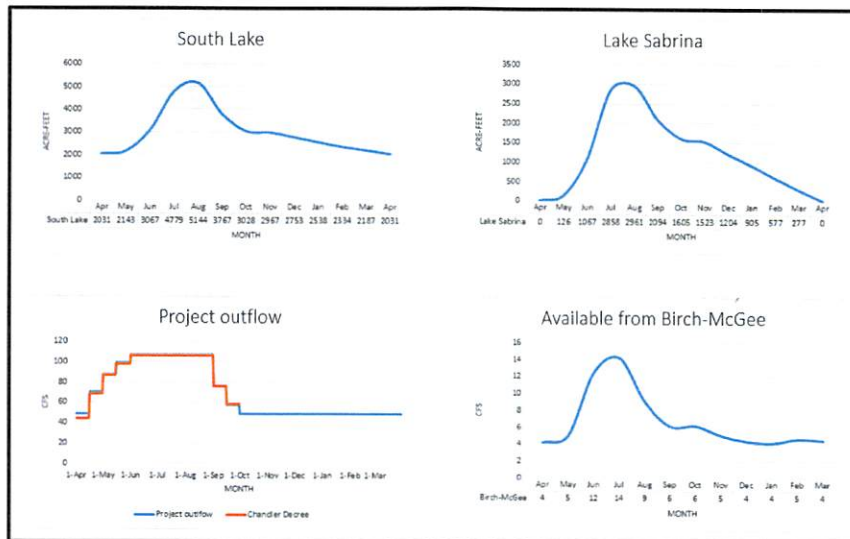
South Lake

6000
5000
4000
3000
2000
1000
0

ACRE-FEET

| | Apr | May | Jun | Jul | Aug | Sep | Oct | Nov | Dec | Jan | Feb | Mar | Apr |
|---|---|---|---|---|---|---|---|---|---|---|---|---|---|
| South Lake | 2031 | 2143 | 3067 | 4779 | 5144 | 3767 | 3028 | 2967 | 2753 | 2538 | 2334 | 2187 | 2031 |

MONTH

Lake Sabrina

3500
3000
2500
2000
1500
1000
500
0

ACRE-FEET

| | Apr | May | Jun | Jul | Aug | Sep | Oct | Nov | Dec | Jan | Feb | Mar | Apr |
|---|---|---|---|---|---|---|---|---|---|---|---|---|---|
| Lake Sabrina | 0 | 126 | 1067 | 2858 | 2961 | 2094 | 1605 | 1523 | 1204 | 905 | 577 | 277 | 0 |

MONTH

Project outflow

120
100
80
60
40
20
0

CFS

1-Apr 1-May 1-Jun 1-Jul 1-Aug 1-Sep 1-Oct 1-Nov 1-Dec 1-Jan 1-Feb 1-Mar

MONTH

Project outflow    Chandler Decree

Available from Birch-McGee

16
14
12
10
8
6
4
2
0

CFS

| | Apr | May | Jun | Jul | Aug | Sep | Oct | Nov | Dec | Jan | Feb | Mar |
|---|---|---|---|---|---|---|---|---|---|---|---|---|
| Birch-McGee | 4 | 5 | 12 | 14 | 9 | 6 | 6 | 5 | 4 | 4 | 5 | 4 |

MONTH